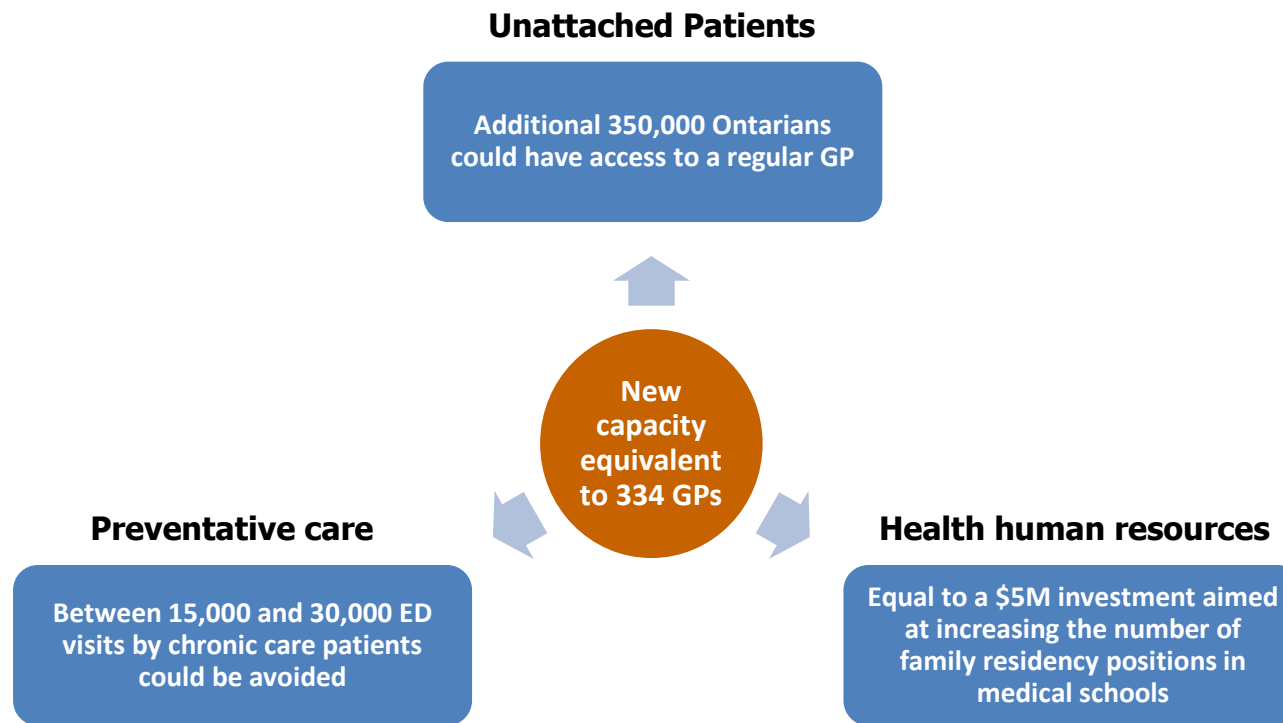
Unattached Patients

Additional 350,000 Ontarians could have access to a regular GP

New capacity equivalent to 334 GPs

Preventative care

Between 15,000 and 30,000 ED visits by chronic care patients could be avoided

Health human resources

Equal to a $5M investment aimed at increasing the number of family residency positions in medical schools